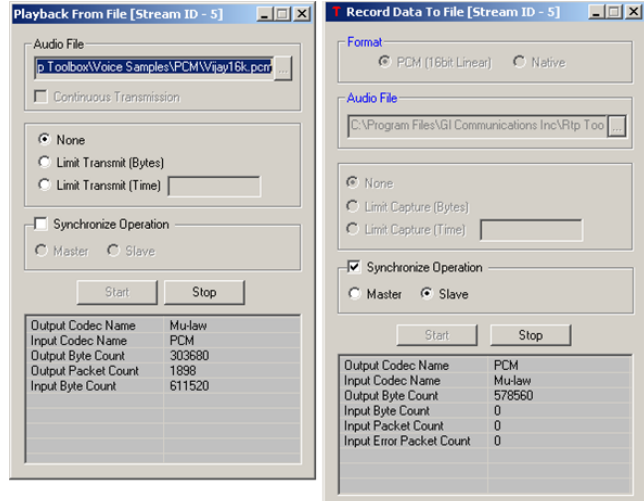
Playback From File [Stream ID - 5]

Audio File

p Toolbox\Voice Samples\PCM\Vijay16k.pcm ...

Continuous Transmission

None

Limit Transmit (Bytes)

Limit Transmit (Time)

Synchronize Operation

Master Slave

Start Stop

| | |
|---|---|
| Output Codec Name | Mu-law |
| Input Codec Name | PCM |
| Output Byte Count | 303680 |
| Output Packet Count | 1898 |
| Input Byte Count | 611520 |

Record Data To File [Stream ID - 5]

Format

PCM (16bit Linear) Native

Audio File

C:\Program Files\GI Communications Inc\Rtp Too ...

None

Limit Capture (Bytes)

Limit Capture (Time)

Synchronize Operation

Master Slave

Start Stop

| | |
|---|---|
| Output Codec Name | PCM |
| Input Codec Name | Mu-law |
| Output Byte Count | 578560 |
| Input Byte Count | 0 |
| Input Packet Count | 0 |
| Input Error Packet Count | 0 |